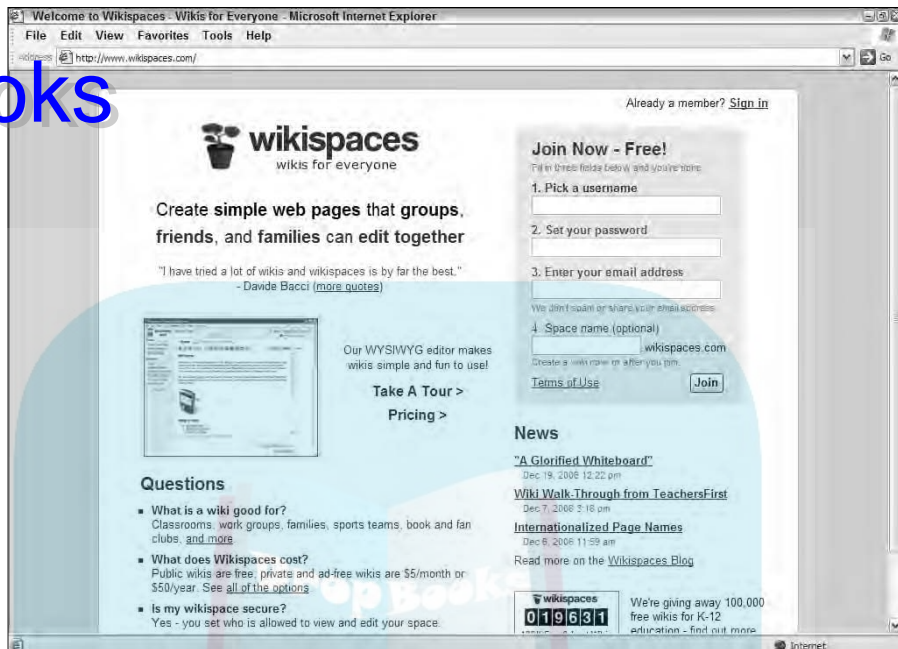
Welcome to Wikispaces - Wikis for Everyone - Microsoft Internet Explorer

File Edit View Favorites Tools Help

Address http://www.wikispaces.com/

Go

oks

Already a member? Sign in

wikispaces
wikis for everyone

Create simple web pages that groups, friends, and families can edit together

"I have tried a lot of wikis and wikispaces is by far the best." - Davide Bacci (more quotes)

Our WYSIWYG editor makes wikis simple and fun to use!

Take A Tour >

Pricing >

Questions

- What is a wiki good for?
Classrooms, work groups, families, sports teams, book and fan clubs, and more
- What does Wikispaces cost?
Public wikis are free, private and ad-free wikis are $5/month or $50/year. See all of the options
- Is my wikispace secure?
Yes - you set who is allowed to view and edit your space.

Join Now - Free!

Fill in three fields below and you're done.

1. Pick a username

2. Set your password

3. Enter your email address

We don't spam or share your email address.

4. Space name (optional)

.wikispaces.com

Create a wiki now or after you join.

Terms of Use

Join

News

"A Glorified Whiteboard"
Dec 19, 2008 12:22 pm

Wiki Walk-Through from TeachersFirst
Dec 7, 2008 3:16 pm

Internationalized Page Names
Dec 6, 2008 11:59 am

Read more on the Wikispaces Blog

wikispaces
019631

We're giving away 100,000 free wikis for K-12 education - find out more

Internet